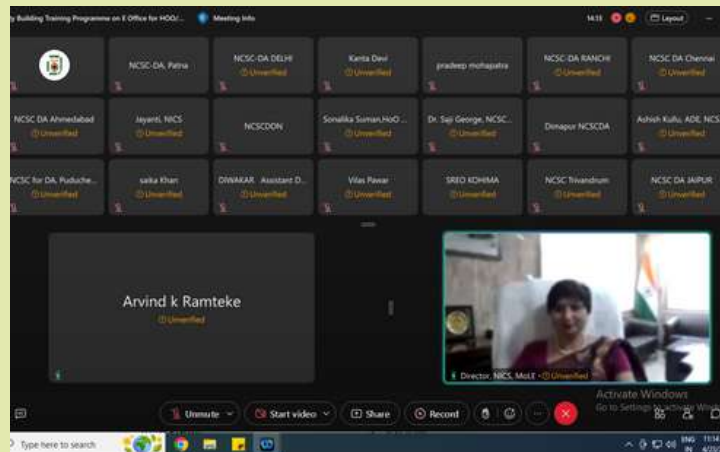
y Building Training Programme on E Office for HOO/... Meeting info 14:13 Layout

NCSC-DA, Patna

NCSC-DA DELHI
Unverified

Kanta Devi
Unverified

pradeep mohapatra

NCSC-DA RANCHI
Unverified

NCSC DA Chennai
Unverified

NCSC DA Ahmedabad
Unverified

Jayanti, NICS
Unverified

NCSCDDN

Sonalika Suman,HoO ...
Unverified

Dr. Saji George, NCSC...
Unverified

Dinapur NCSCDA

Ashish Kullu, ADE, NCS
Unverified

NCSC for DA, Puduche...
Unverified

saika Khan
Unverified

DIWAKAR Assistant D...
Unverified

Vilas Pawar
Unverified

SREO KOHIMA
Unverified

NCSC Trivandrum
Unverified

NCSC DA JAIPUR
Unverified

Arvind k Ramteke
Unverified

Director, NICS, MoLE • Unverified

Activate Windows
Go to Settings to activate Windows.

Unmute Start video Share Record

Type here to search

ENG IN 11:14